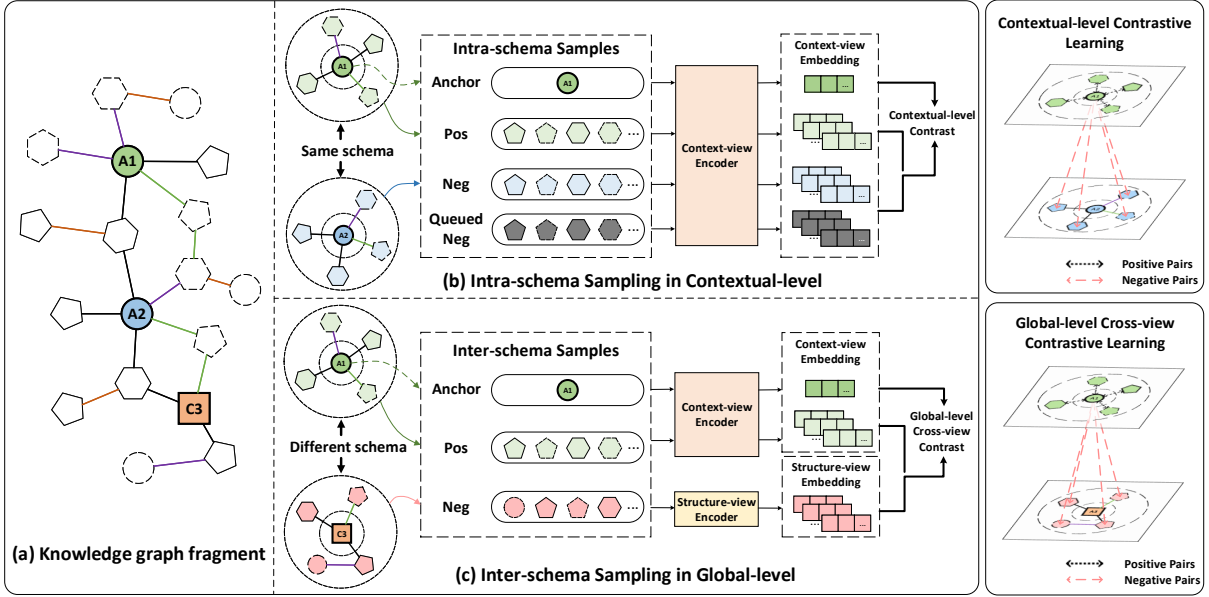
A1

A2

C3

(a) Knowledge graph fragment

A1

Same schema

A2

Intra-schema Samples

Anchor

A1

Pos

Neg

Queued Neg

Context-view Encoder

Context-view Embedding

Contextual-level Contrast

(b) Intra-schema Sampling in Contextual-level

A1

Different schema

C3

Inter-schema Samples

Anchor

A1

Pos

Neg

Context-view Encoder

Structure-view Encoder

Context-view Embedding

Structure-view Embedding

Global-level Cross-view Contrast

(c) Inter-schema Sampling in Global-level

Contextual-level Contrastive Learning

Positive Pairs

Negative Pairs

Global-level Cross-view Contrastive Learning

Positive Pairs

Negative Pairs